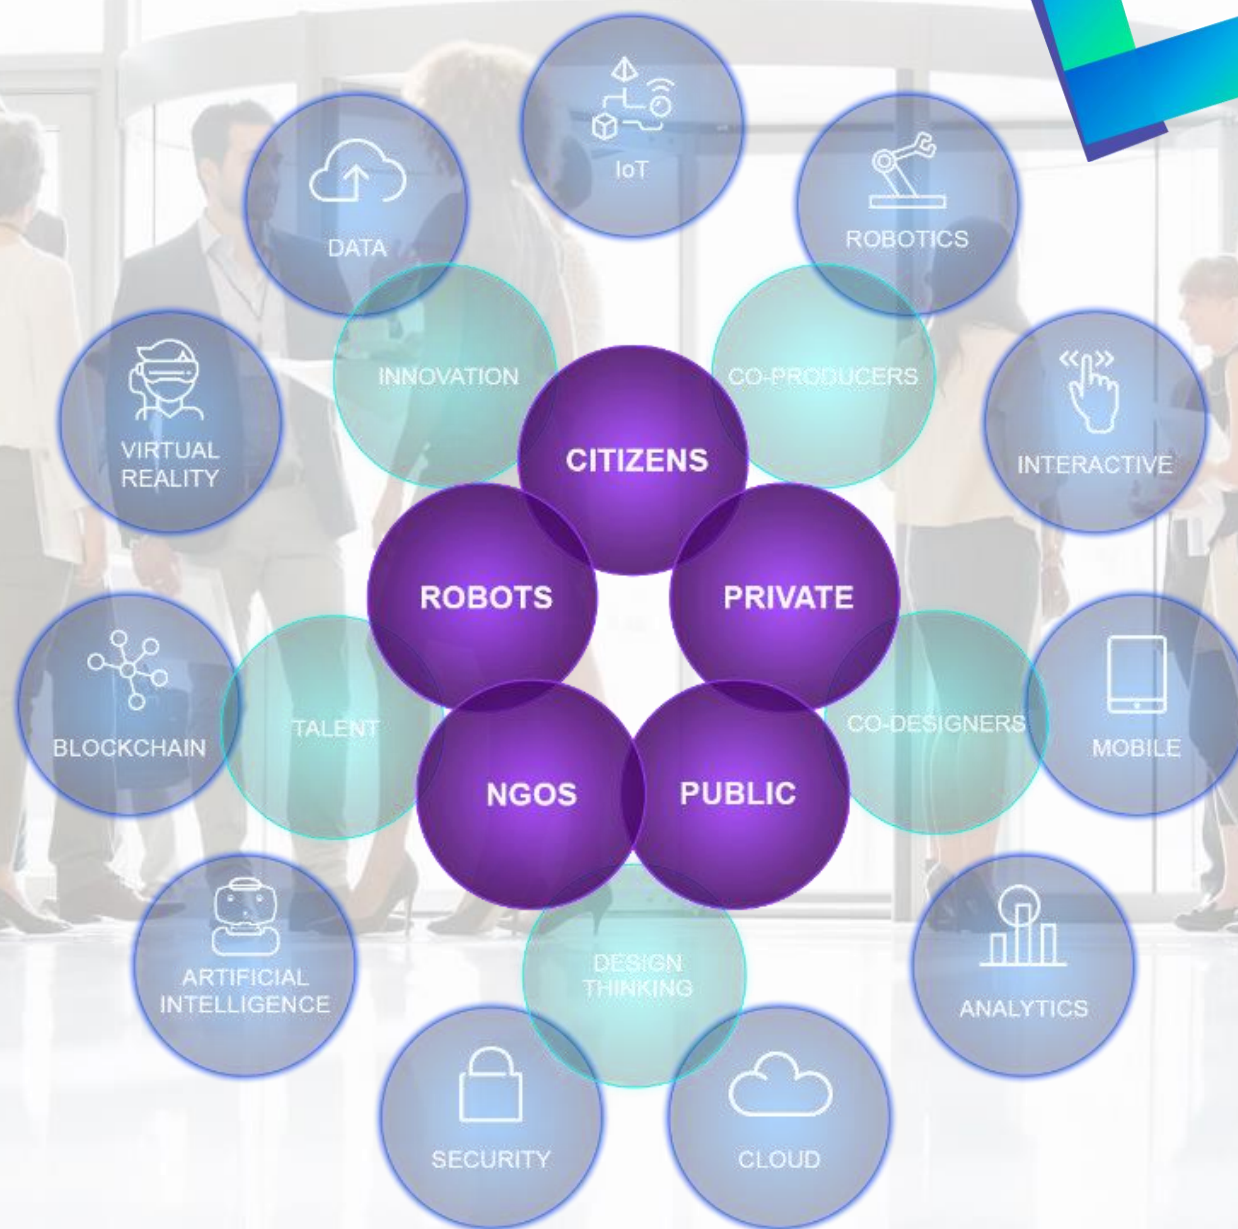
IoT

DATA

ROBOTICS

INNOVATION

CO-PRODUCERS

VIRTUAL REALITY

CITIZENS

INTERACTIVE

ROBOTS

PRIVATE

BLOCKCHAIN

TALENT

CO-DESIGNERS

MOBILE

NGOS

PUBLIC

ARTIFICIAL INTELLIGENCE

DESIGN THINKING

ANALYTICS

SECURITY

CLOUD